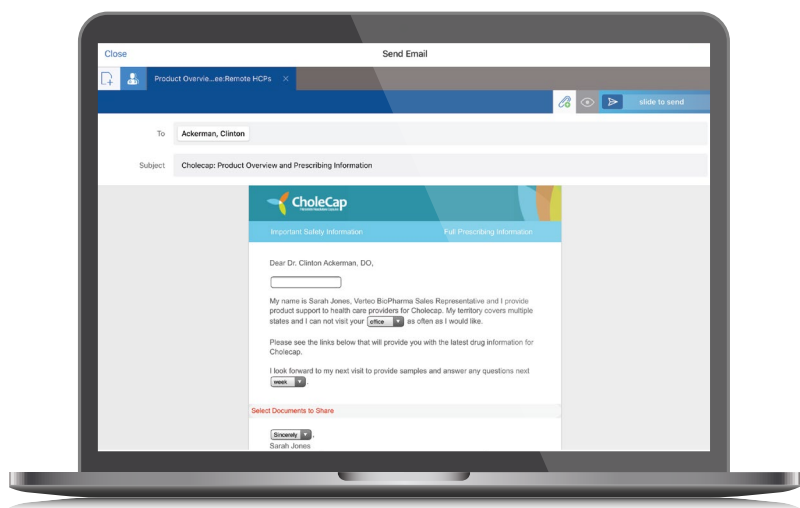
Close

Send Email

Product Overvie...ee:Remote HCPs ×

slide to send

To Ackerman, Clinton

Subject Cholecap: Product Overview and Prescribing Information

CholeCap

Important Safety Information

Full Prescribing Information

Dear Dr. Clinton Ackerman, DO,

My name is Sarah Jones, Verteo BioPharma Sales Representative and I provide product support to health care providers for Cholecap. My territory covers multiple states and I can not visit your office as often as I would like.

Please see the links below that will provide you with the latest drug information for Cholecap.

I look forward to my next visit to provide samples and answer any questions next week.

Select Documents to Share

Sincerely,
Sarah Jones